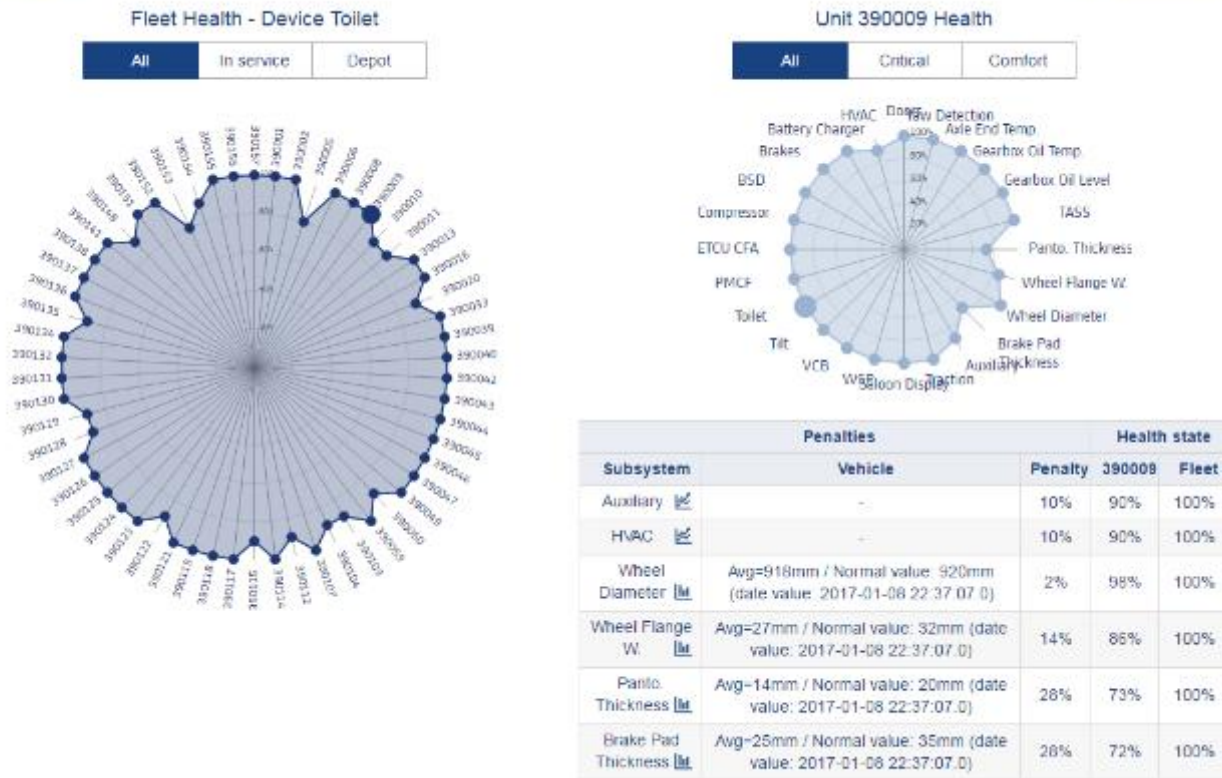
Fleet Health - Device Toilet

All | In service | Depot

390157 390001 390002 390005 390006 390008 390009 390010 390011 390013 390016 390020 390033 390039 390040 390042 390043 390044 390045 390046 390047 390048 390050 390103 390104 390107 390112 390114 390115 390116 390117 390118 390119 390121 390122 390123 390124 390125 390126 390127 390128 390129 390130 390131 390132 390134 390135 390136 390137 390147 390148 390151 390152 390153 390154 390155 390156

Unit 390009 Health

All | Critical | Comfort

Doors, Yaw Detection, Axle End Temp, Gearbox Oil Temp., Gearbox Oil Level, TASS, Panto. Thickness, Wheel Flange W., Wheel Diameter, Brake Pad Thickness, Auxiliary, Traction, Saloon Display, WSP, VCB, Tilt, Toilet, PMCF, ETCU CFA, Compressor, BSD, Brakes, Battery Charger, HVAC

| Penalties | | | Health state | |
|---|---|---|---|---|
| Subsystem | Vehicle | Penalty | 390009 | Fleet |
| Auxiliary | - | 10% | 90% | 100% |
| HVAC | - | 10% | 90% | 100% |
| Wheel Diameter | Avg=918mm / Normal value: 920mm (date value: 2017-01-08 22:37:07.0) | 2% | 98% | 100% |
| Wheel Flange W. | Avg=27mm / Normal value: 32mm (date value: 2017-01-08 22:37:07.0) | 14% | 86% | 100% |
| Panto. Thickness | Avg=14mm / Normal value: 20mm (date value: 2017-01-08 22:37:07.0) | 28% | 73% | 100% |
| Brake Pad Thickness | Avg=25mm / Normal value: 35mm (date value: 2017-01-08 22:37:07.0) | 28% | 72% | 100% |